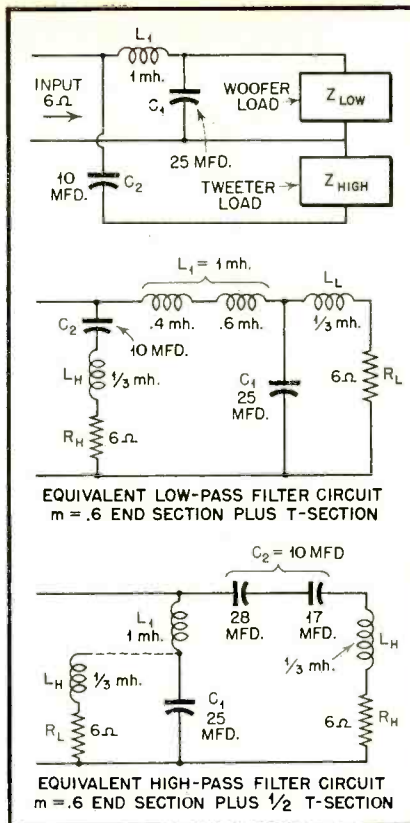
$L_1$
1 mh.
INPUT
6 Ω
$C_1$
WOOFER LOAD
$Z_{LOW}$
25 MFD.
10 MFD.
$C_2$
TWEETER LOAD
$Z_{HIGH}$

$L_1 = 1$ mh.
$L_L$
.4 mh.
.6 mh.
$\frac{1}{3}$ mh.
$C_2$
10 MFD.
$L_H$
$\frac{1}{3}$ mh.
$C_1$
25 MFD.
6 Ω
$R_L$
$R_H$
6 Ω

EQUIVALENT LOW-PASS FILTER CIRCUIT
m = .6 END SECTION PLUS T-SECTION

$C_2 = 10$ MFD
$L_1$
1 mh.
28 MFD.
17 MFD.
$L_H$
$\frac{1}{3}$ mh.
$L_H$
$\frac{1}{3}$ mh.
$C_1$
25 MFD.
$R_L$
6 Ω
6 Ω
$R_H$

EQUIVALENT HIGH-PASS FILTER CIRCUIT
m = .6 END SECTION PLUS $\frac{1}{2}$ T-SECTION